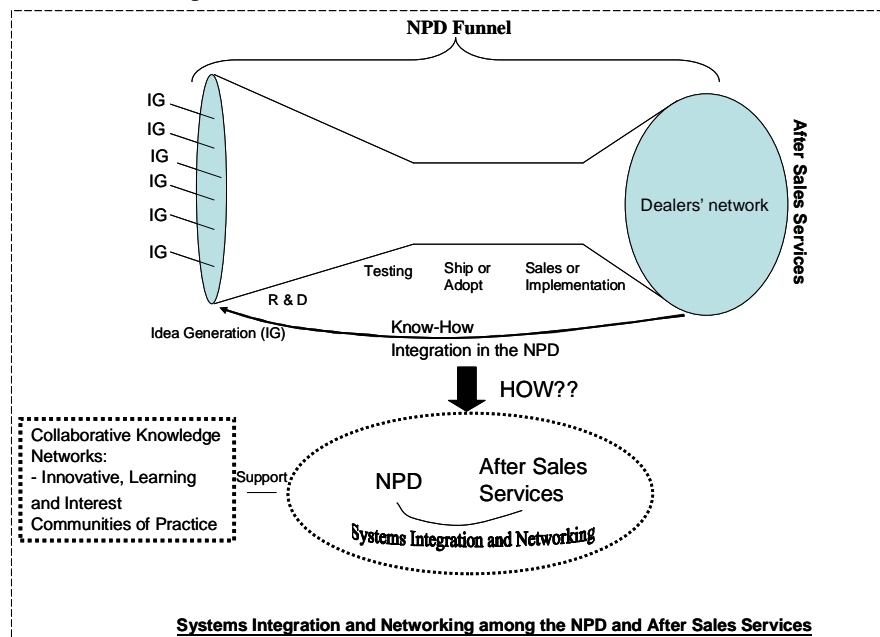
NPD Funnel

IG
IG
IG
IG
IG
IG

After Sales Services

Dealers' network

R & D

Testing

Ship or Adopt

Sales or Implementation

Idea Generation (IG)

Know-How Integration in the NPD

HOW??

Collaborative Knowledge Networks:
- Innovative, Learning and Interest Communities of Practice

Support

NPD

After Sales Services

Systems Integration and Networking

Systems Integration and Networking among the NPD and After Sales Services